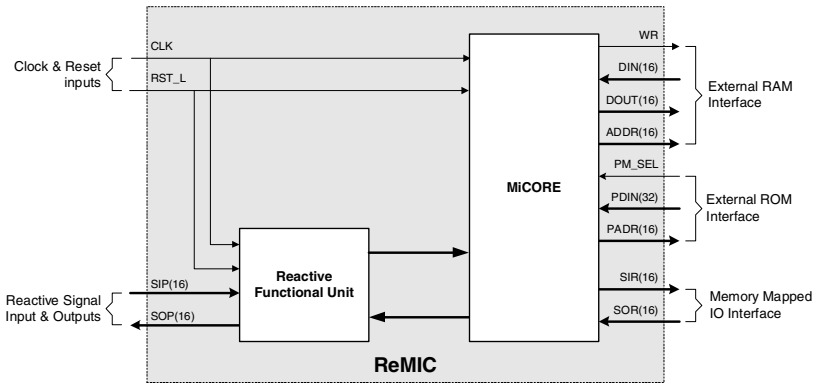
Clock & Reset inputs

CLK

RST_L

MiCORE

WR

DIN(16)

DOUT(16)

ADDR(16)

External RAM Interface

PM_SEL

PDIN(32)

PADR(16)

External ROM Interface

Reactive Functional Unit

SIP(16)

SOP(16)

Reactive Signal Input & Outputs

SIR(16)

SOR(16)

Memory Mapped IO Interface

ReMIC